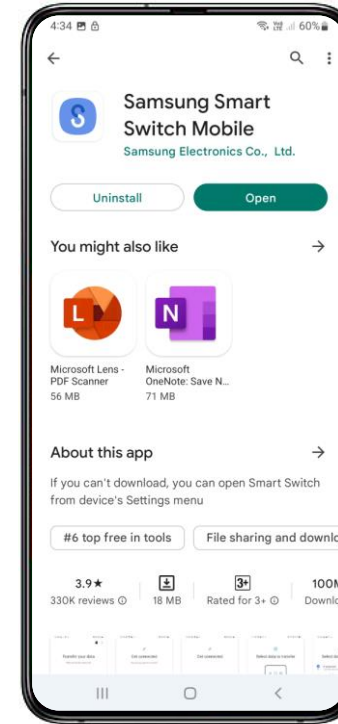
4:34
60%

Samsung Smart Switch Mobile
Samsung Electronics Co., Ltd.

Uninstall
Open

You might also like

L
N

Microsoft Lens - PDF Scanner
56 MB

Microsoft OneNote: Save N...
71 MB

About this app

If you can't download, you can open Smart Switch from device's Settings menu

#6 top free in tools
File sharing and downlo

3.9★
330K reviews

18 MB

3+
Rated for 3+

100M
Downlo